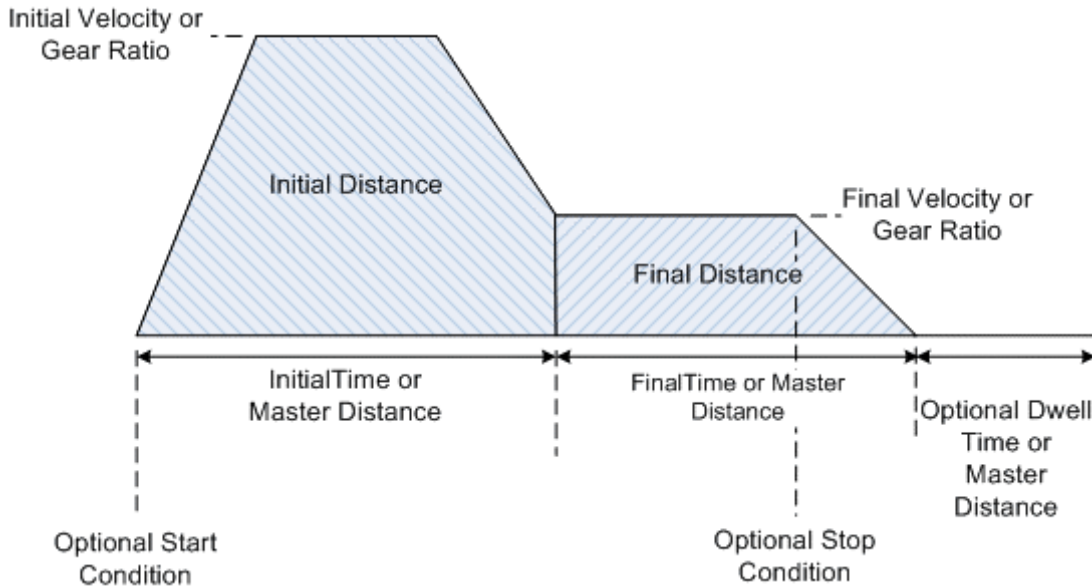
Initial Velocity or Gear Ratio

Initial Distance

Final Velocity or Gear Ratio

Final Distance

InitialTime or Master Distance

FinalTime or Master Distance

Optional Dwell Time or Master Distance

Optional Start Condition

Optional Stop Condition